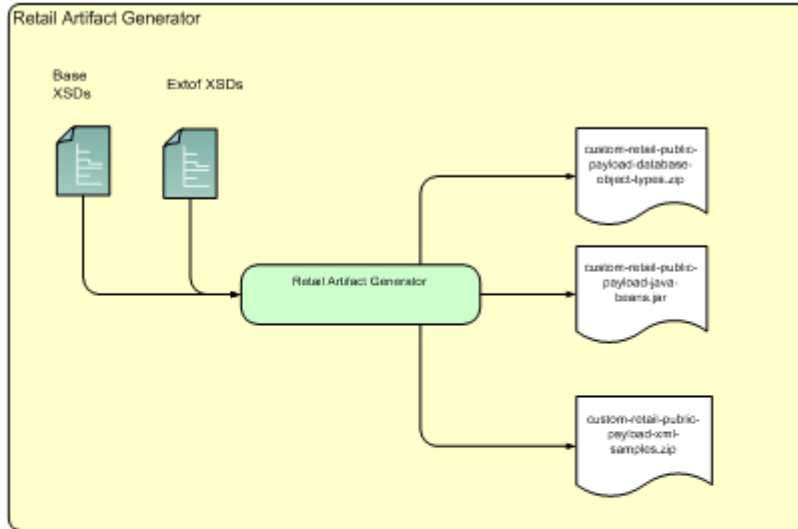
Retail Artifact Generator

Base XSDs

Extof XSDs

Retail Artifact Generator

custom-retail-public-payload-database-object-types.zip

custom-retail-public-payload-java-beans.jar

custom-retail-public-payload-xml-samples.zip